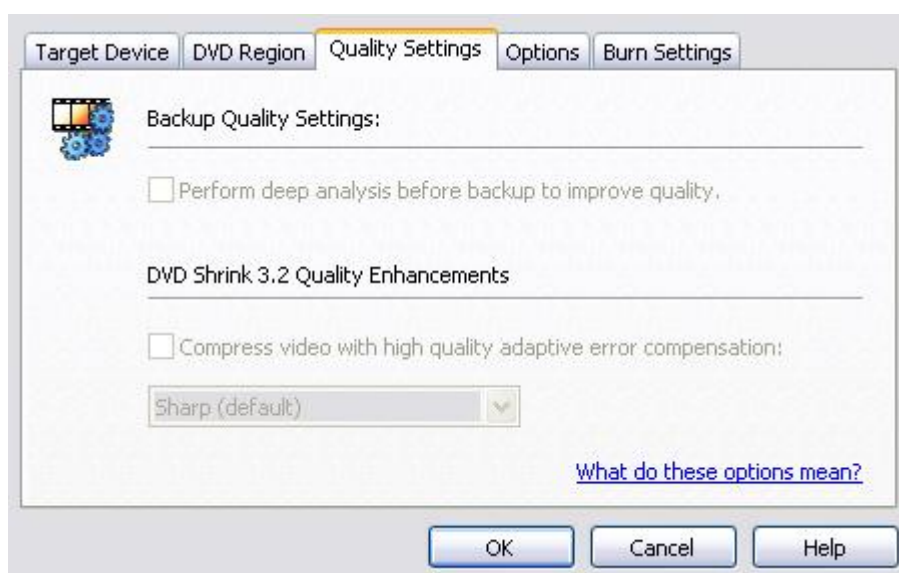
Target Device | DVD Region | Quality Settings | Options | Burn Settings

Backup Quality Settings:

Perform deep analysis before backup to improve quality.

DVD Shrink 3.2 Quality Enhancements

Compress video with high quality adaptive error compensation:

Sharp (default)

What do these options mean?

OK

Cancel

Help